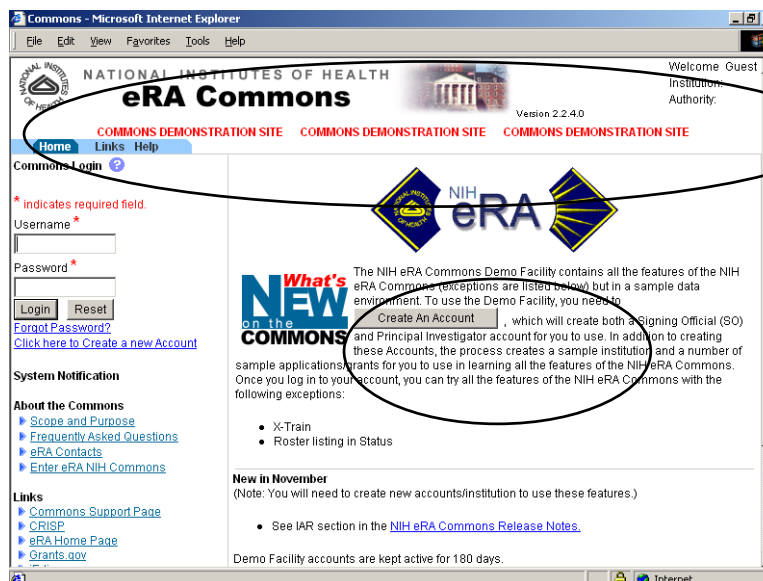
Commons - Microsoft Internet Explorer

File Edit View Favorites Tools Help

NATIONAL INSTITUTES OF HEALTH
eRA Commons
Version 2.2.4.0

Welcome Guest
Institution:
Authority:

COMMONS DEMONSTRATION SITE COMMONS DEMONSTRATION SITE COMMONS DEMONSTRATION SITE

Home Links Help

Commons Login ?

* indicates required field.

Username *

Password *

Login Reset

Forgot Password?

Click here to Create a new Account

System Notification

About the Commons
Scope and Purpose
Frequently Asked Questions
eRA Contacts
Enter eRA NIH Commons

Links
Commons Support Page
CRISP
eRA Home Page
Grants.gov

NIH eRA

What's NEW on the COMMONS

The NIH eRA Commons Demo Facility contains all the features of the NIH eRA Commons (exceptions are listed below) but in a sample data environment. To use the Demo Facility, you need to Create An Account , which will create both a Signing Official (SO) and Principal Investigator account for you to use. In addition to creating these Accounts, the process creates a sample institution and a number of sample applications/grants for you to use in learning all the features of the NIH eRA Commons. Once you log in to your account, you can try all the features of the NIH eRA Commons with the following exceptions:

• X-Train
• Roster listing in Status

New in November
(Note: You will need to create new accounts/institution to use these features.)

• See IAR section in the NIH eRA Commons Release Notes.

Demo Facility accounts are kept active for 180 days.

Internet